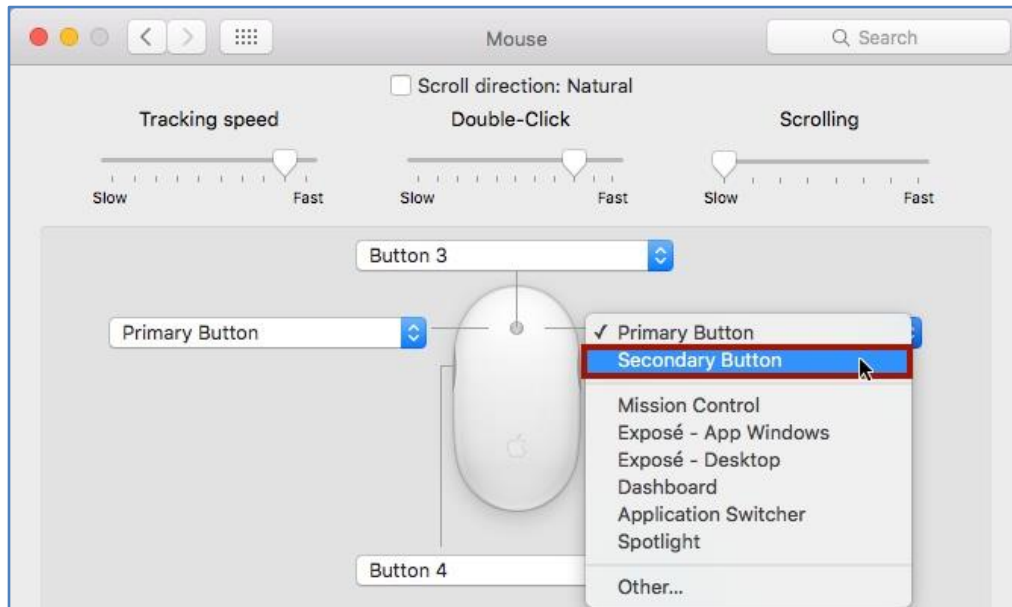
Mouse

Search

Scroll direction: Natural

Tracking speed

Slow Fast

Double-Click

Slow Fast

Scrolling

Slow Fast

Button 3

Primary Button

✓ Primary Button
Secondary Button
Mission Control
Exposé - App Windows
Exposé - Desktop
Dashboard
Application Switcher
Spotlight
Other...

Button 4